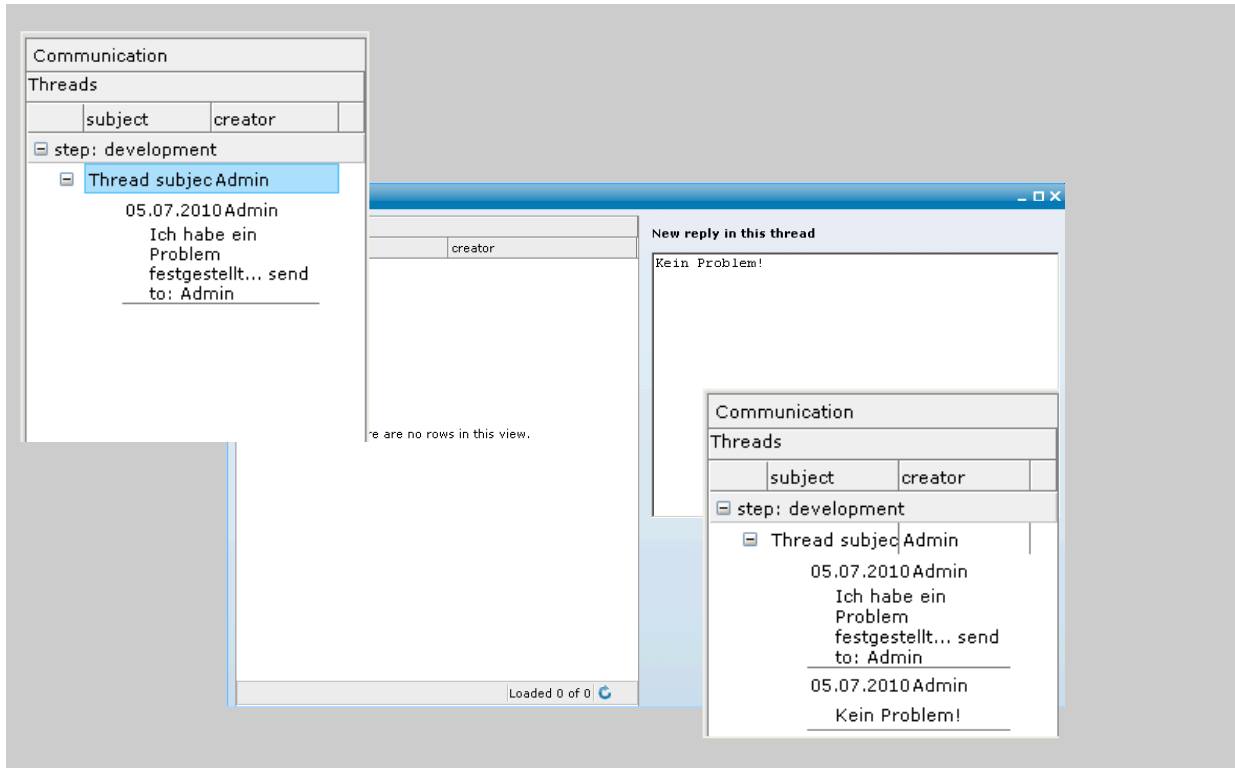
Communication
Threads

| | subject | creator |
|---|---|---|

step: development

Thread subjec Admin

05.07.2010 Admin
Ich habe ein Problem festgestellt... send to: Admin

creator

re are no rows in this view.

Loaded 0 of 0

New reply in this thread

Kein Problem!

Communication
Threads

| | subject | creator |
|---|---|---|

step: development

Thread subjec Admin

05.07.2010 Admin
Ich habe ein Problem festgestellt... send to: Admin

05.07.2010 Admin
Kein Problem!